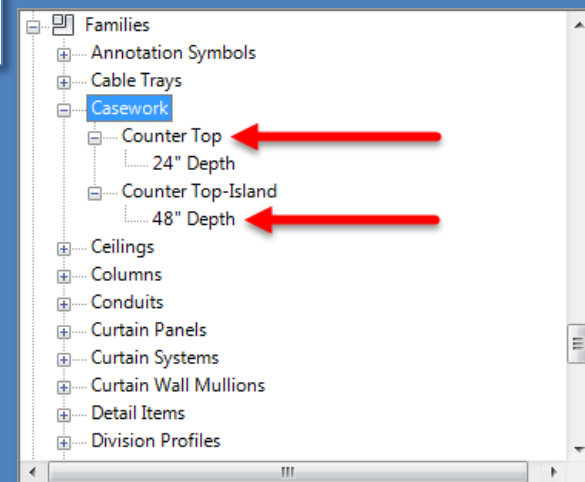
Families
Annotation Symbols
Cable Trays
Casework
Counter Top
24" Depth
Counter Top-Island
48" Depth
Ceilings
Columns
Conduits
Curtain Panels
Curtain Systems
Curtain Wall Mullions
Detail Items
Division Profiles